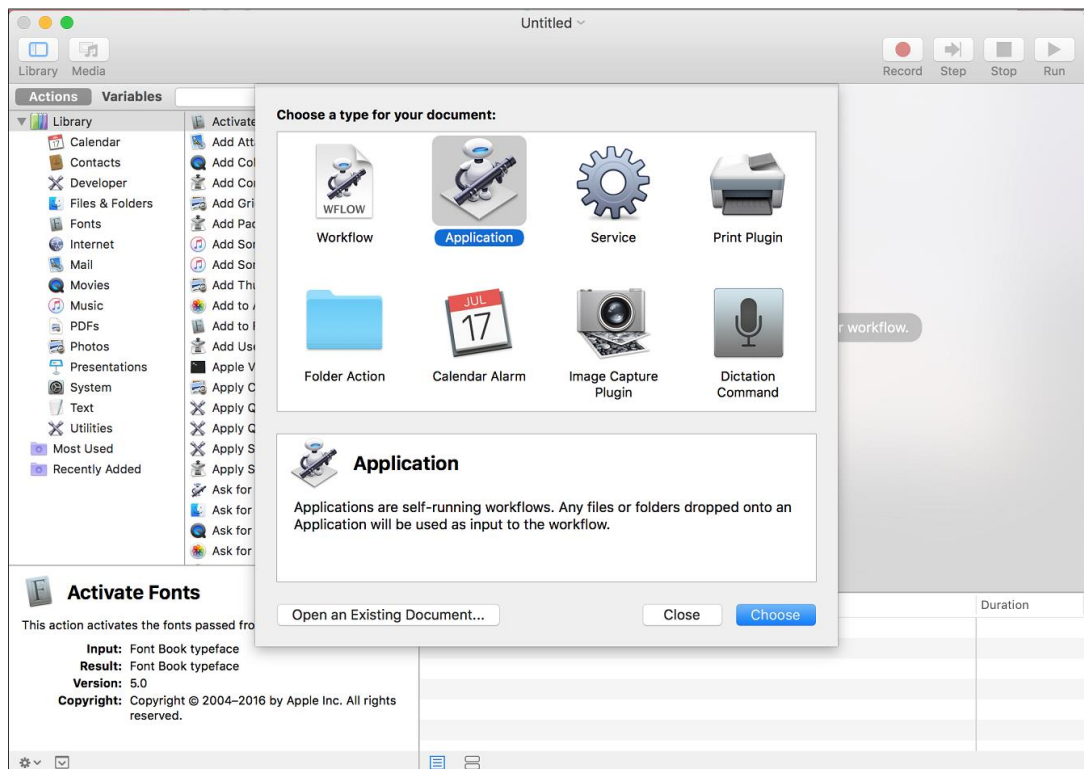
Untitled

Library Media

Record Step Stop Run

Actions Variables

Library
Calendar
Contacts
Developer
Files & Folders
Fonts
Internet
Mail
Movies
Music
PDFs
Photos
Presentations
System
Text
Utilities
Most Used
Recently Added

Activate
Add Att
Add Col
Add Co
Add Gri
Add Pac
Add Sor
Add Sor
Add Thu
Add to
Add to
Add Use
Apple V
Apply C
Apply Q
Apply Q
Apply S
Apply S
Ask for
Ask for
Ask for
Ask for

Choose a type for your document:

WFLOW
Workflow
Application
Service
Print Plugin
JUL
17
Folder Action
Calendar Alarm
Image Capture Plugin
Dictation Command

Application

Applications are self-running workflows. Any files or folders dropped onto an Application will be used as input to the workflow.

Open an Existing Document...
Close
Choose

r workflow.

Activate Fonts

This action activates the fonts passed fro

Input: Font Book typeface
Result: Font Book typeface
Version: 5.0
Copyright: Copyright © 2004–2016 by Apple Inc. All rights reserved.

Duration